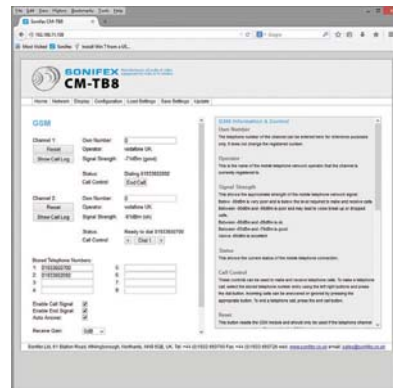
File Edit View History Bookmarks Tools Help

Sonifex CM-TB8

Most Visited Sonifex Install Win 7 from a US...

SONIFEX

CM-TB8

Home Network Display Configuration Load Settings Save Settings Update

GSM

Channel 1 Own Number: 0
Reset Operator: vodafone UK
Show Call Log Signal Strength: -77dBm (good)

Status: Dialing 01933 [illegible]
Call Control: End Call

Channel 2 Own Number: 0
Reset Operator: vodafone UK
Show Call Log Signal Strength: -81dBm (ok)

Status: Ready to dial 01933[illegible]
Call Control: Dial 1

Stored Telephone Numbers:
1: 01933650750 5:
2: 01933650650 6:
3: 7:
4: 8:

Enable Call Signal:
Enable End Signal:
Auto Answer:

Receive Gain: 0dB

GSM Information & Control

Own Number
The telephone number of the channel can be entered here for reference purposes only. It does not change the registered number.

Operator
This is the name of the mobile telephone network operator that the channel is currently registered to.

Signal Strength
This shows the approximate strength of the mobile telephone network signal. Below -90dBm is very poor and is below the level required to make and receive calls. Between -90dBm and -80dBm is poor and may lead to calls breaking up or dropped calls. Between -80dBm and -65dBm is ok. Between -65dBm and -45dBm is good. Above -45dBm is excellent.

Status
This shows the current status of the mobile telephone connection.

Call Control
These controls can be used to make and receive telephone calls. To make a telephone call, select the stored telephone number entry using the left right buttons and press the dial button. Incoming calls can be answered or ignored by pressing the appropriate button. To end a telephone call, press the end call button.

Reset
This button resets the GSM module and should only be used if the telephone channel

Sonifex Ltd, 61 Station Road, Irthlingborough, Northants, NN9 5QE, UK. Tel: +44 (0)1933 650700 Fax: +44 (0)1933 650726 www.sonifex.co.uk email: sales@sonifex.co.uk